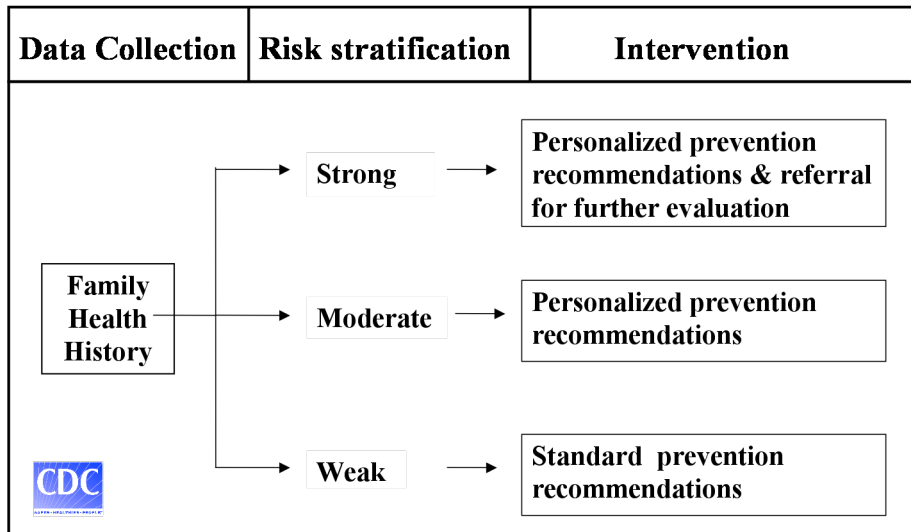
| Data Collection | Risk stratification | Intervention |
|---|---|---|

Family Health History

Strong

Personalized prevention recommendations & referral for further evaluation

Moderate

Personalized prevention recommendations

Weak

Standard prevention recommendations

CDC